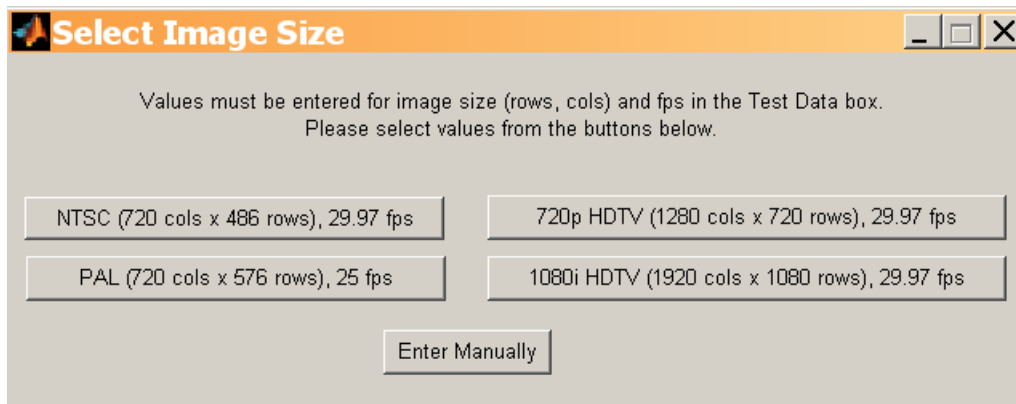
Select Image Size

Values must be entered for image size (rows, cols) and fps in the Test Data box.
Please select values from the buttons below.

NTSC (720 cols x 486 rows), 29.97 fps

720p HDTV (1280 cols x 720 rows), 29.97 fps

PAL (720 cols x 576 rows), 25 fps

1080i HDTV (1920 cols x 1080 rows), 29.97 fps

Enter Manually